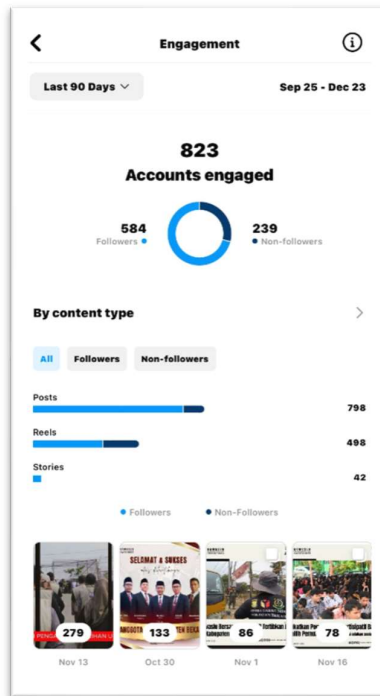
Engagement

Last 90 Days

Sep 25 - Dec 23

823
Accounts engaged

584
Followers

239
Non-followers

By content type

All | Followers | Non-followers

Posts 798

Reels 498

Stories 42

Followers
Non-Followers

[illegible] PENGA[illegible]HAN L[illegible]
279
Nov 13

SELAMAT & SUKSES
ANGGOTA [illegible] TEN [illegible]
133
Oct 30

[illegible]
86
Nov 1

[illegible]
78
Nov 16